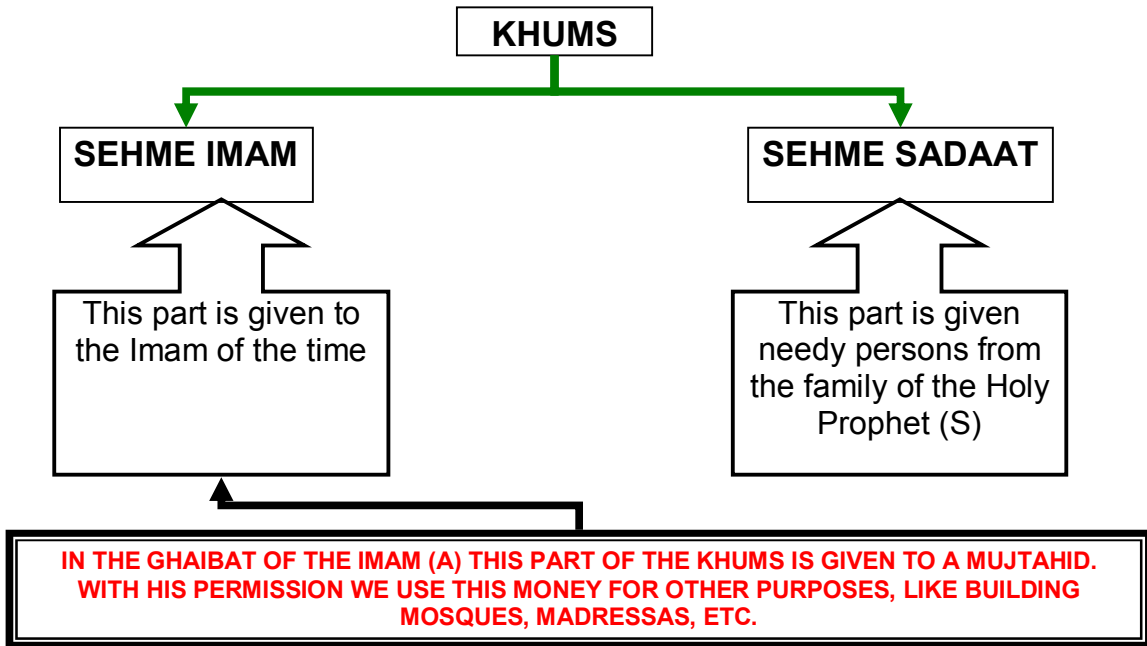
KHUMS

SEHME IMAM

SEHME SADAAT

This part is given to the Imam of the time

This part is given needy persons from the family of the Holy Prophet (S)

IN THE GHAIBAT OF THE IMAM (A) THIS PART OF THE KHUMS IS GIVEN TO A MUJTAHID. WITH HIS PERMISSION WE USE THIS MONEY FOR OTHER PURPOSES, LIKE BUILDING MOSQUES, MADRESSAS, ETC.